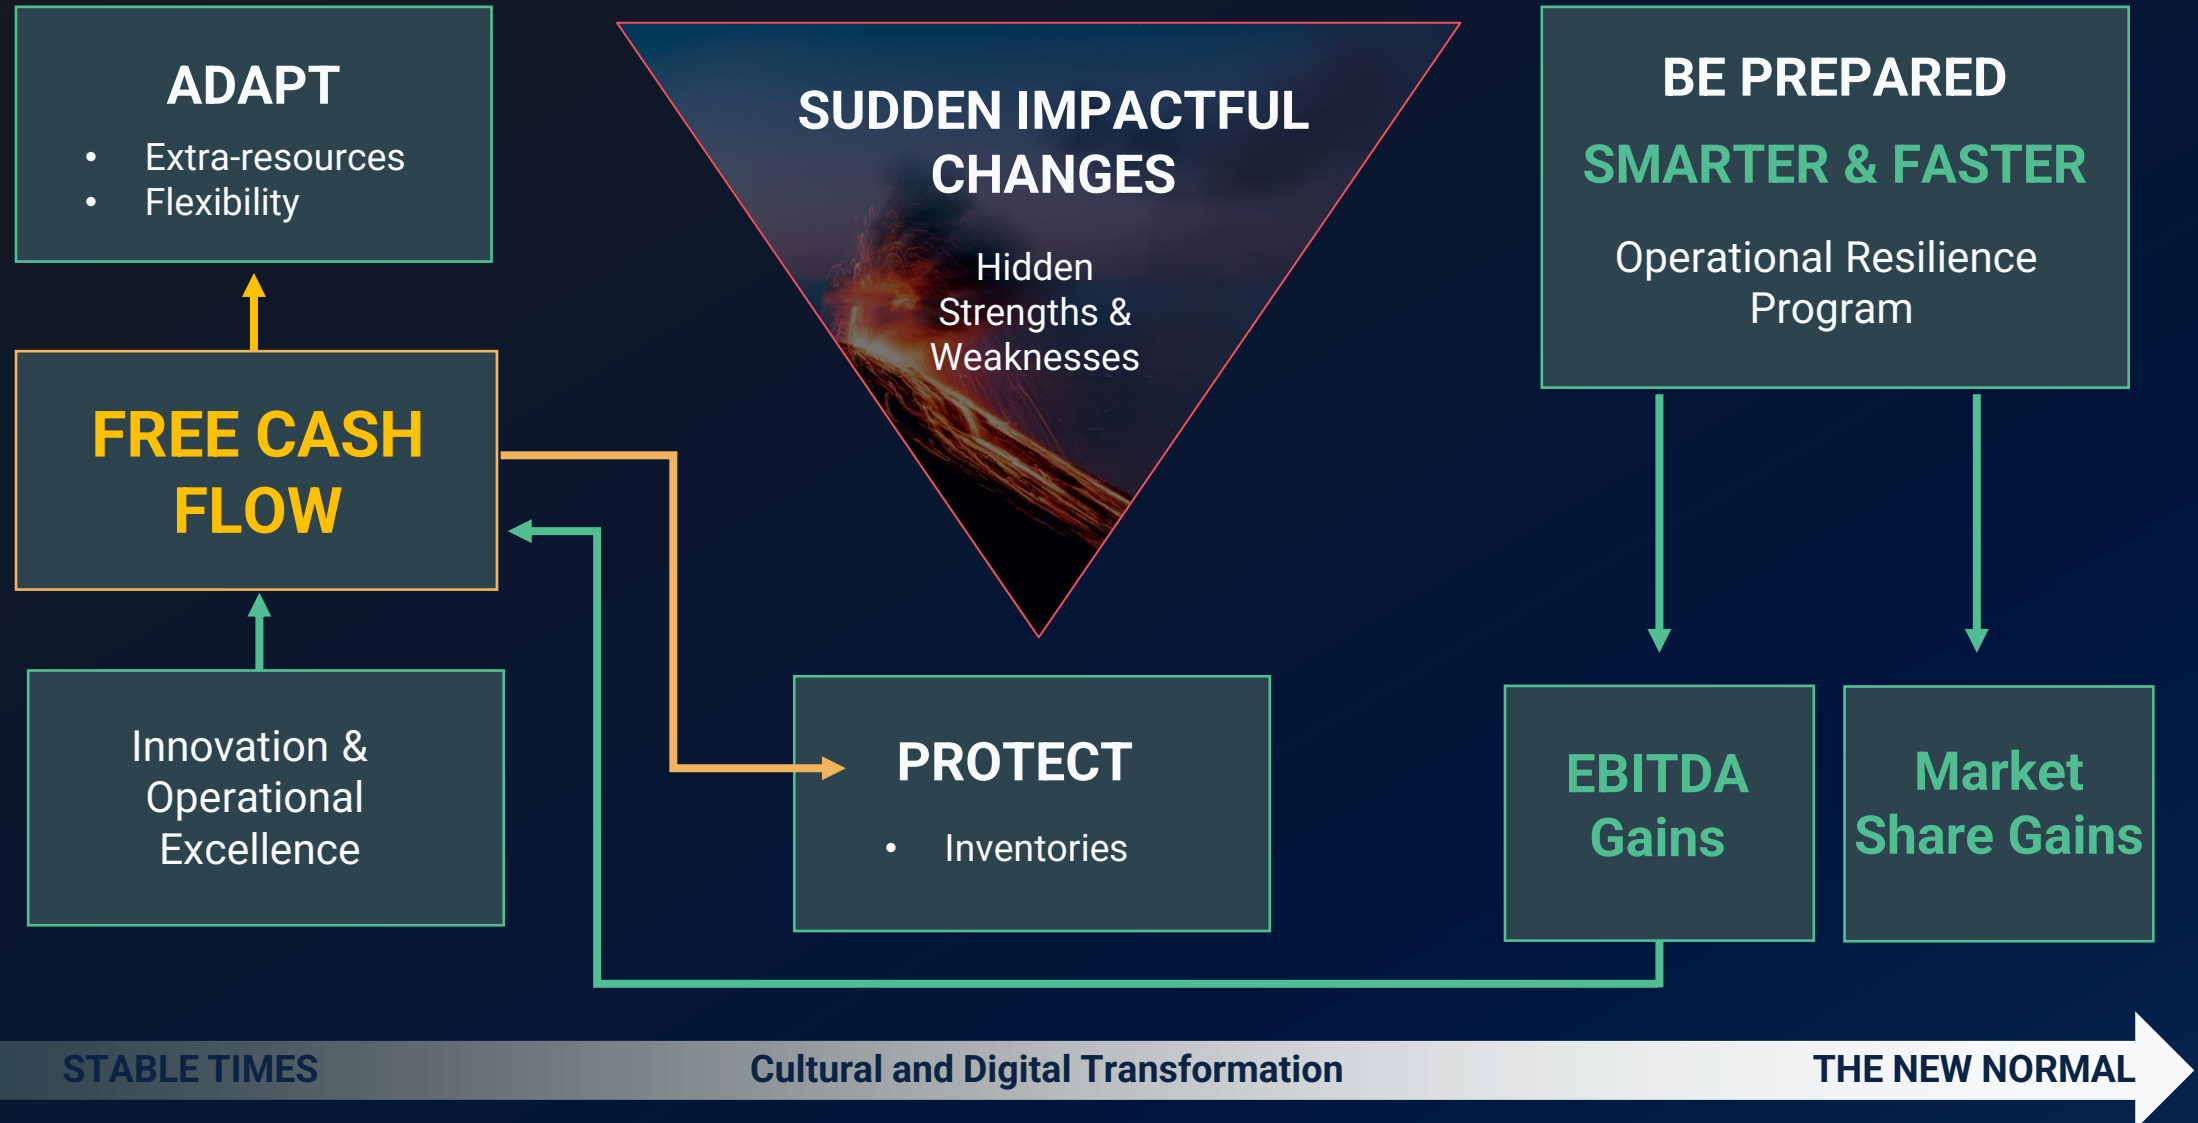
ADAPT

- Extra-resources
- Flexibility

SUDDEN IMPACTFUL CHANGES

Hidden Strengths & Weaknesses

BE PREPARED

SMARTER & FASTER

Operational Resilience Program

FREE CASH FLOW

Innovation & Operational Excellence

PROTECT

- Inventories

EBITDA Gains

Market Share Gains

STABLE TIMES

Cultural and Digital Transformation

THE NEW NORMAL